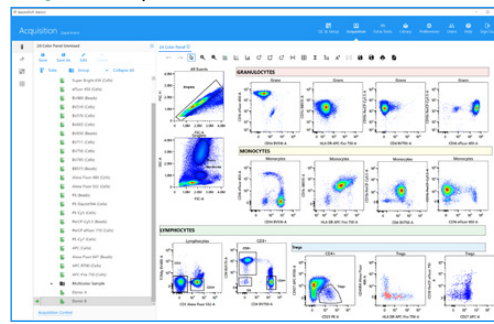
Acquisition

24 Color Panel Unmixed

Super Bright 436 (Cells)
eFluor 450 (Cells)
BV421 (Beads)
BV510 (Cells)
BV570 (Cells)
BV605 (Beads)
BV650 (Cells)
BV711 (Cells)
BV750 (Cells)
BV786 (Cells)
BB515 (Beads)
Alexa Fluor 488 (Cells)
Alexa Fluor 532 (Cells)
PE (Beads)
PE-Dazzle594 (Cells)
PE-Cy5 (Cells)
PE-Cy5.5 (Beads)
PerCP-eFluor 710 (Cells)
PE-Cy7 (Cells)
APC (Cells)
Alexa Fluor 647 (Beads)
APC-R700 (Cells)
APC-Fire 750 (Cells)
Multicolor Sample
Donor A
Donor B

Acquisition Control

24 Color Read 3

All Events
Singlets

GRANULOCYTES
MONOCYTES
Monocytes
LYMPHOCYTES
Lymphocytes
CD3+
Tregs
CD4+